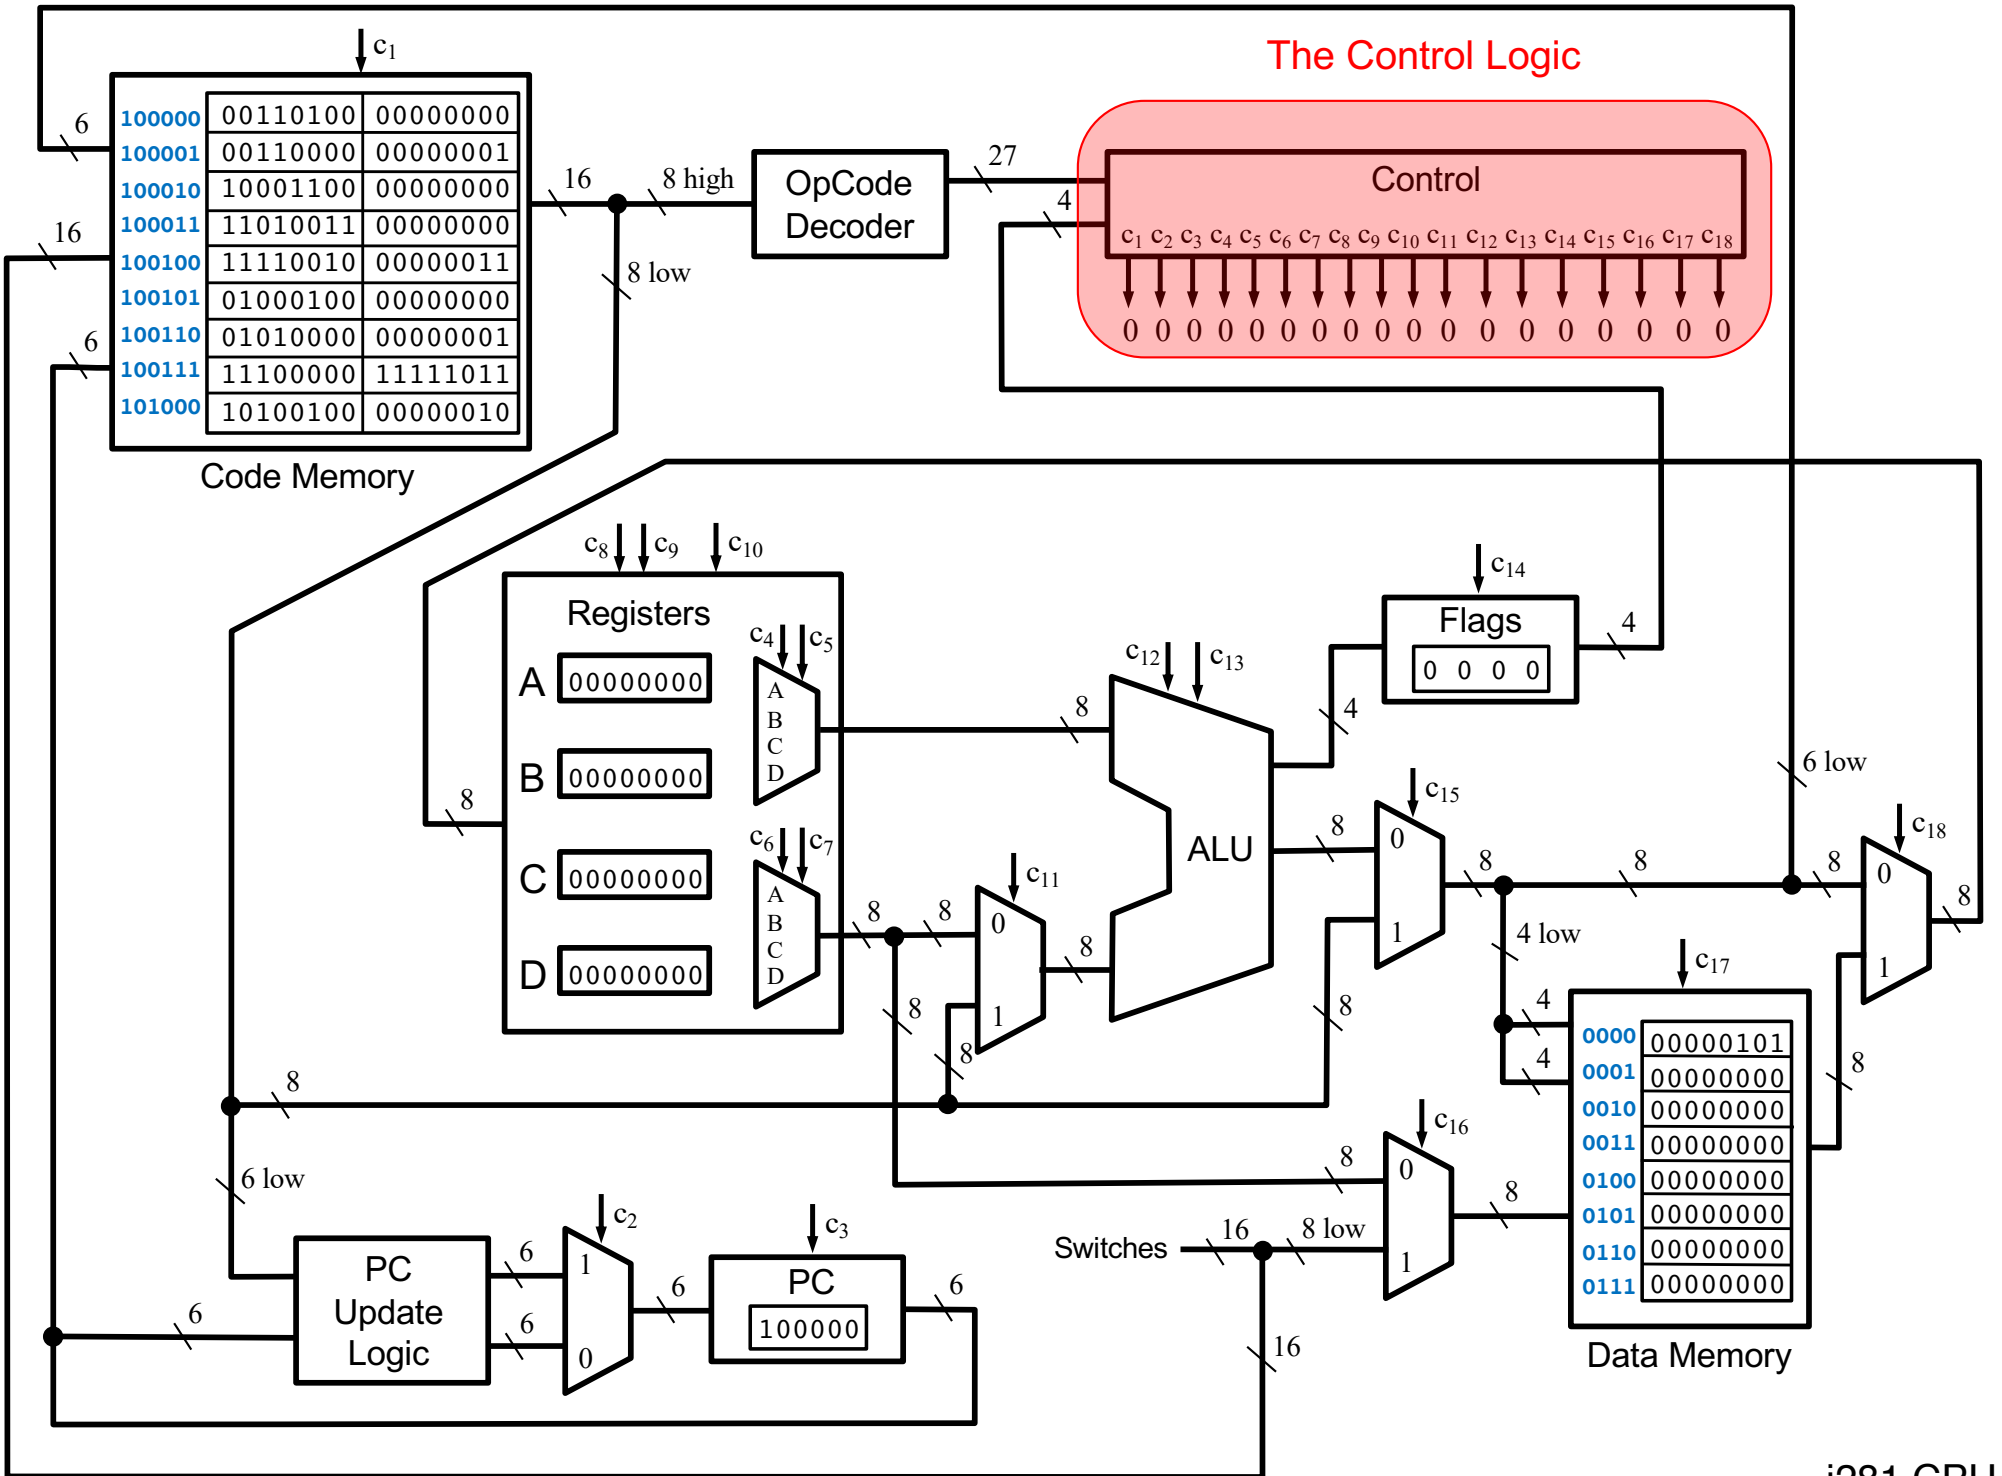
$c_1$

The Control Logic

6

| 100000 | 00110100 | 00000000 |
|---|---|---|
| 100001 | 00110000 | 00000001 |
| 100010 | 10001100 | 00000000 |
| 100011 | 11010011 | 00000000 |
| 100100 | 11110010 | 00000011 |
| 100101 | 01000100 | 00000000 |
| 100110 | 01010000 | 00000001 |
| 100111 | 11100000 | 11111011 |
| 101000 | 10100100 | 00000010 |

16

6

16

8 high

OpCode Decoder

27

4

Control

$c_1$ $c_2$ $c_3$ $c_4$ $c_5$ $c_6$ $c_7$ $c_8$ $c_9$ $c_{10}$ $c_{11}$ $c_{12}$ $c_{13}$ $c_{14}$ $c_{15}$ $c_{16}$ $c_{17}$ $c_{18}$

0 0 0 0 0 0 0 0 0 0 0 0 0 0 0 0 0 0

8 low

Code Memory

$c_8$ $c_9$ $c_{10}$

Registers

A 00000000

B 00000000

C 00000000

D 00000000

$c_4$ $c_5$

A B C D

$c_6$ $c_7$

A B C D

8

$c_{14}$

Flags

0 0 0 0

4

$c_{12}$ $c_{13}$

8

4

ALU

$c_{15}$

8

0

1

8

8

6 low

$c_{18}$

8

0

1

8

$c_{11}$

8

8

0

1

8

8

8

8

4 low

4

4

$c_{17}$

| 0000 | 00000101 |
|---|---|
| 0001 | 00000000 |
| 0010 | 00000000 |
| 0011 | 00000000 |
| 0100 | 00000000 |
| 0101 | 00000000 |
| 0110 | 00000000 |
| 0111 | 00000000 |

8

8

6 low

$c_{16}$

8

0

1

8

Switches

16

8 low

Data Memory

16

$c_2$

$c_3$

PC Update Logic

6

6

1

0

6

PC

100000

6

6